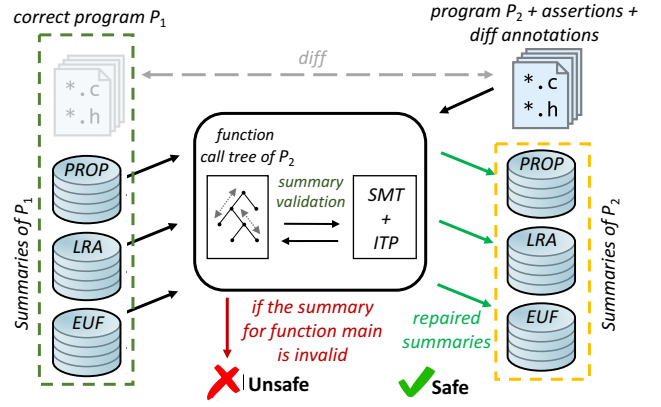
correct program $P_1$

program $P_2$ + assertions + diff annotations

diff

*.c
*.h

*.c
*.h

Summaries of $P_1$

PROP

LRA

EUF

function call tree of $P_2$

summary validation

SMT
+
ITP

PROP

LRA

EUF

Summaries of $P_2$

if the summary for function main is invalid

repaired summaries

Unsafe

Safe